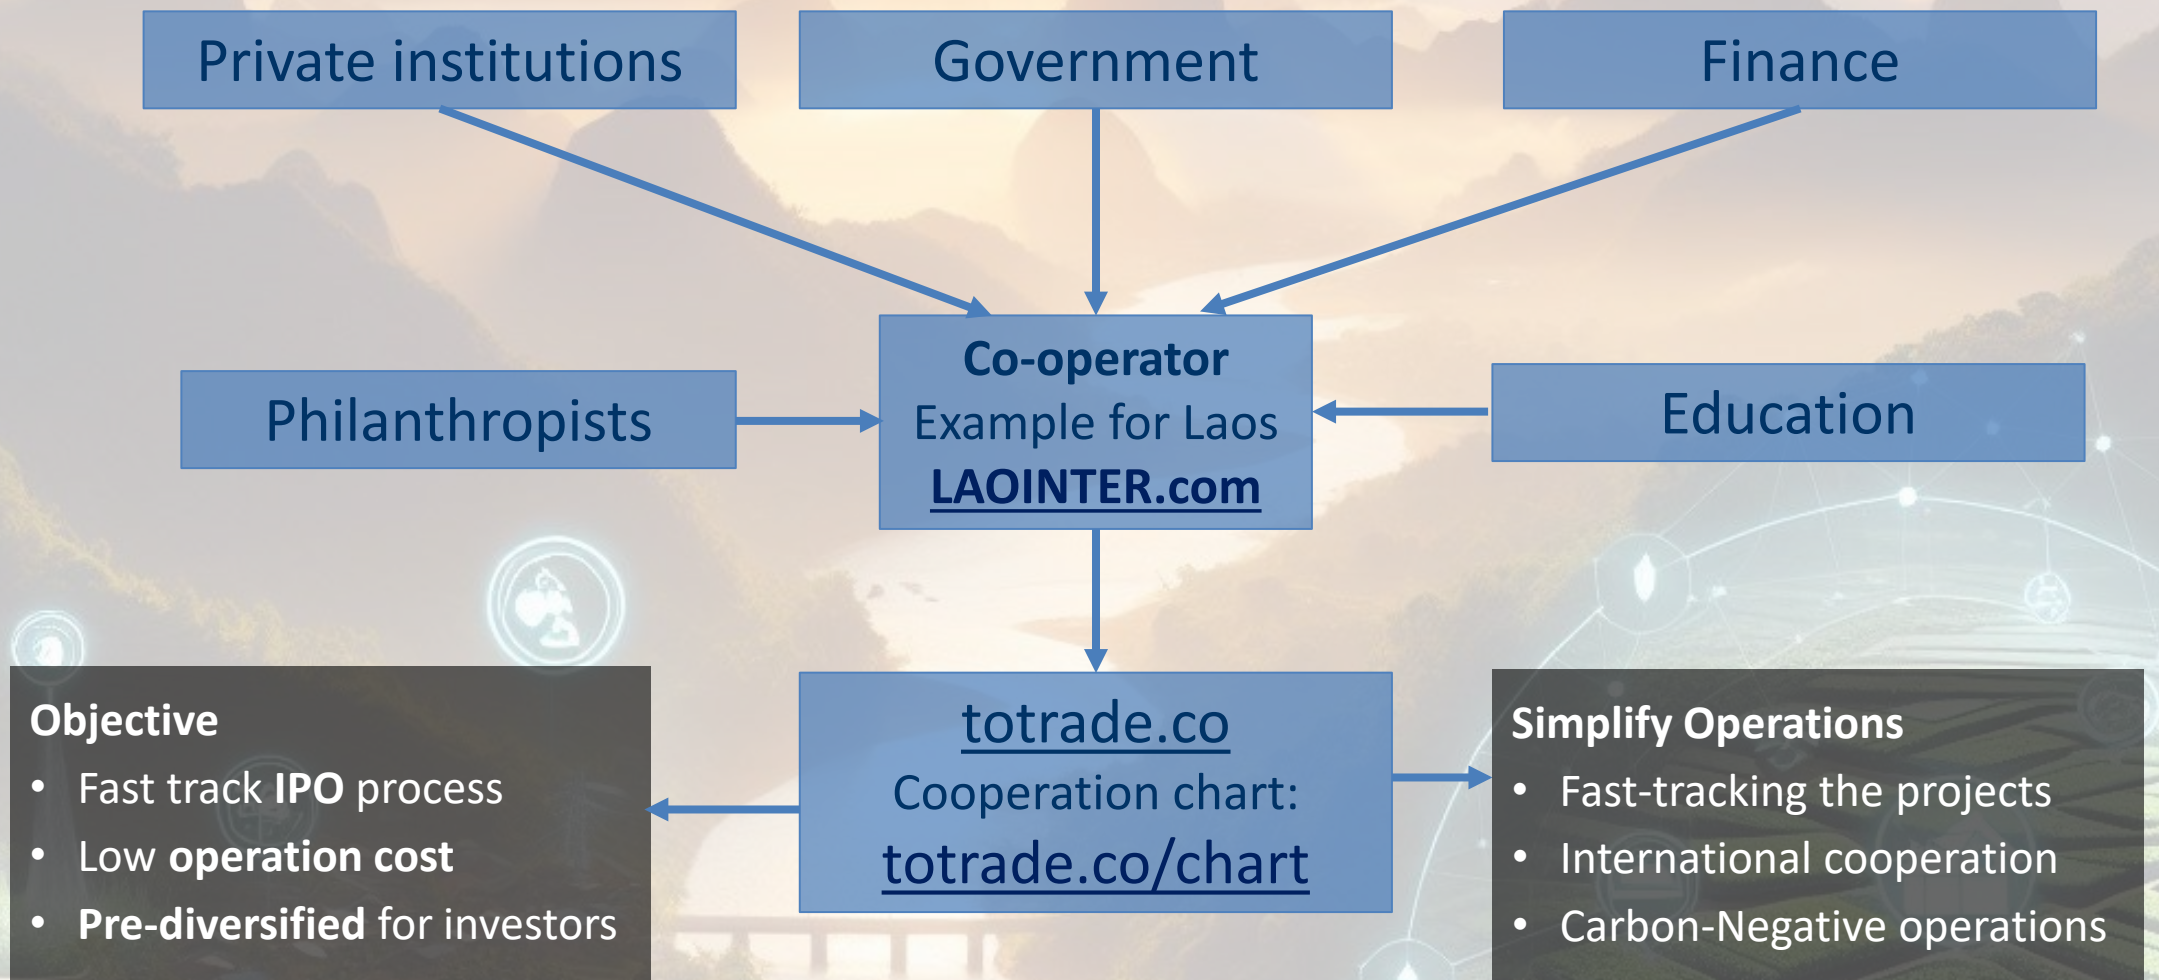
Private institutions

Government

Finance

Philanthropists

Co-operator
Example for Laos
LAOINTER.com

Education

Objective
• Fast track IPO process
• Low operation cost
• Pre-diversified for investors

totrade.co
Cooperation chart:
totrade.co/chart

Simplify Operations
• Fast-tracking the projects
• International cooperation
• Carbon-Negative operations